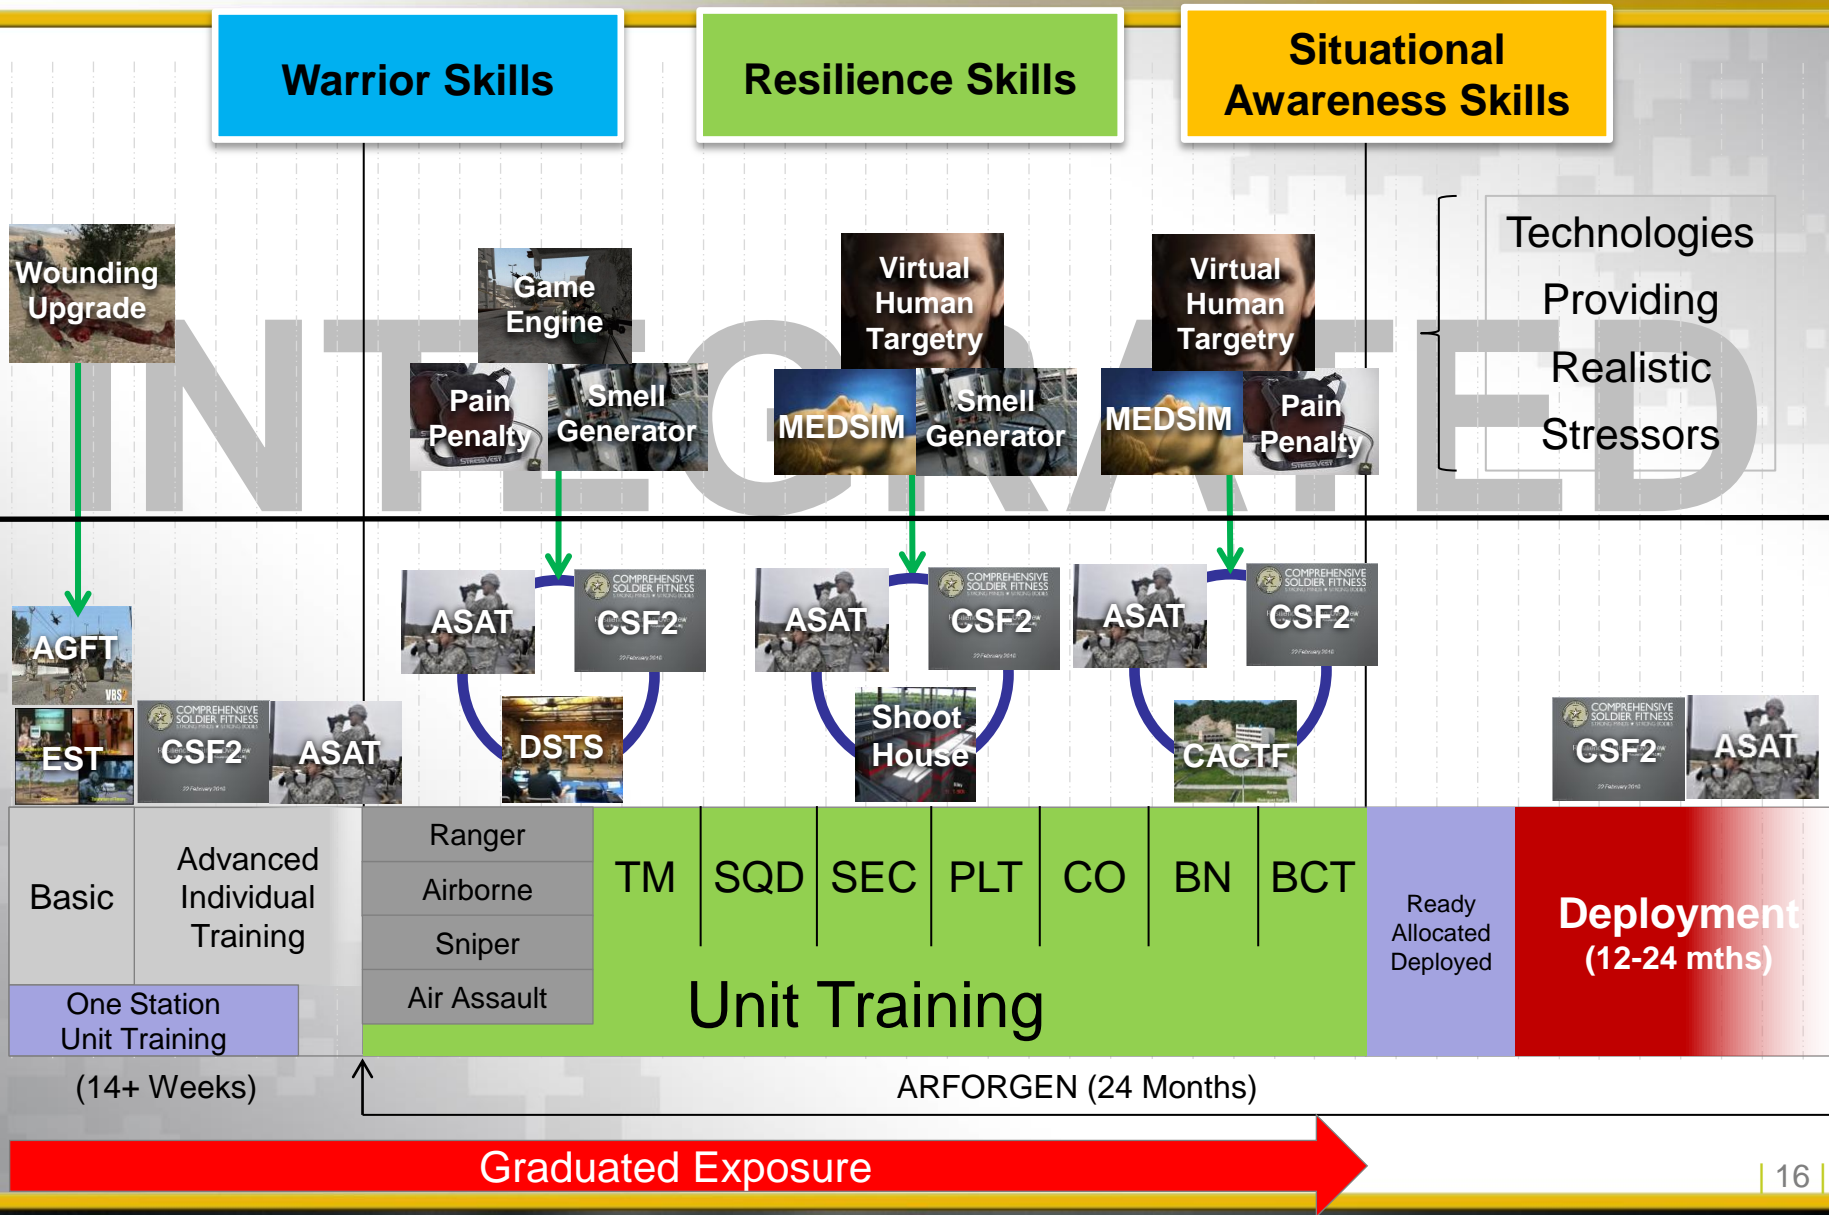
Warrior Skills

Resilience Skills

Situational Awareness Skills

INTEGRATED

Wounding Upgrade

Game Engine

Pain Penalty

Smell Generator

Virtual Human Targetry

MEDSIM

Smell Generator

Virtual Human Targetry

MEDSIM

Pain Penalty

Technologies Providing Realistic Stressors

AGFT

EST

COMPREHENSIVE SOLDIER FITNESS CSF2

ASAT

ASAT

COMPREHENSIVE SOLDIER FITNESS CSF2

DSTS

ASAT

COMPREHENSIVE SOLDIER FITNESS CSF2

Shoot House

ASAT

COMPREHENSIVE SOLDIER FITNESS CSF2

CACTF

COMPREHENSIVE SOLDIER FITNESS CSF2

ASAT

Basic

Advanced Individual Training

One Station Unit Training

Ranger

Airborne

Sniper

Air Assault

TM

SQD

SEC

PLT

CO

BN

BCT

Unit Training

Ready Allocated Deployed

Deployment (12-24 mths)

(14+ Weeks)

ARFORGEN (24 Months)

Graduated Exposure

16